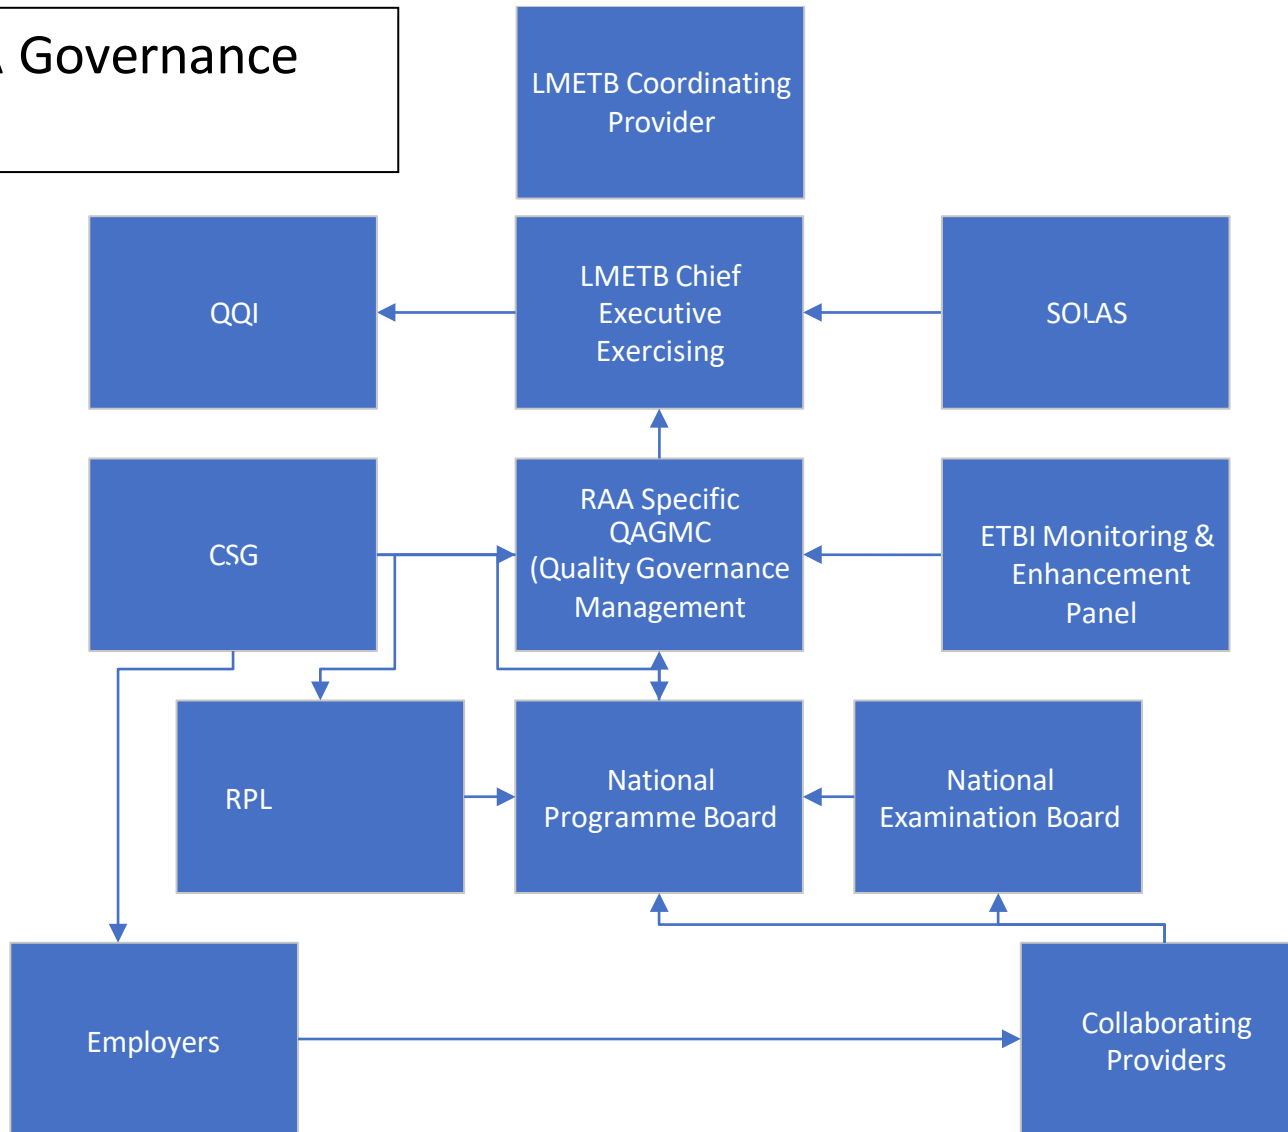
Governance

LMETB Coordinating Provider

QQI

LMETB Chief Executive Exercising

SOLAS

CSG

RAA Specific QAGMC (Quality Governance Management

ETBI Monitoring & Enhancement Panel

RPL

National Programme Board

National Examination Board

Employers

Collaborating Providers